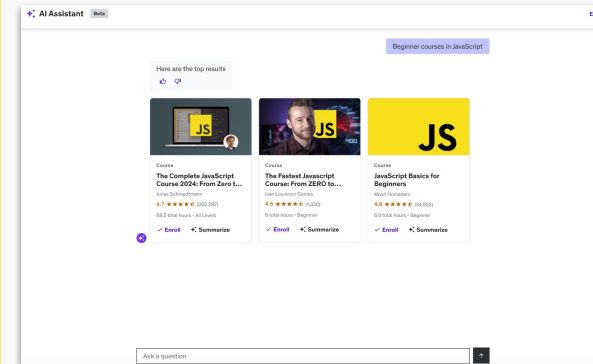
AI Assistant Beta

Beginner courses in JavaScript

Here are the top results

JS

Course
The Complete JavaScript Course 2024: From Zero t...
Jonas Schmedtmann
4.7 ★★★★★ (202,297)
68.2 total hours • All Levels
✓ Enroll Summarize

JS

Course
The Fastest Javascript Course: From ZERO to...
Ivan Lourenço Gomes
4.5 ★★★★★ (1,320)
6 total hours • Beginner
✓ Enroll Summarize

JS

Course
JavaScript Basics for Beginners
Mosh Hamedani
4.6 ★★★★★ (24,820)
6.5 total hours • Beginner
✓ Enroll Summarize

Ask a question